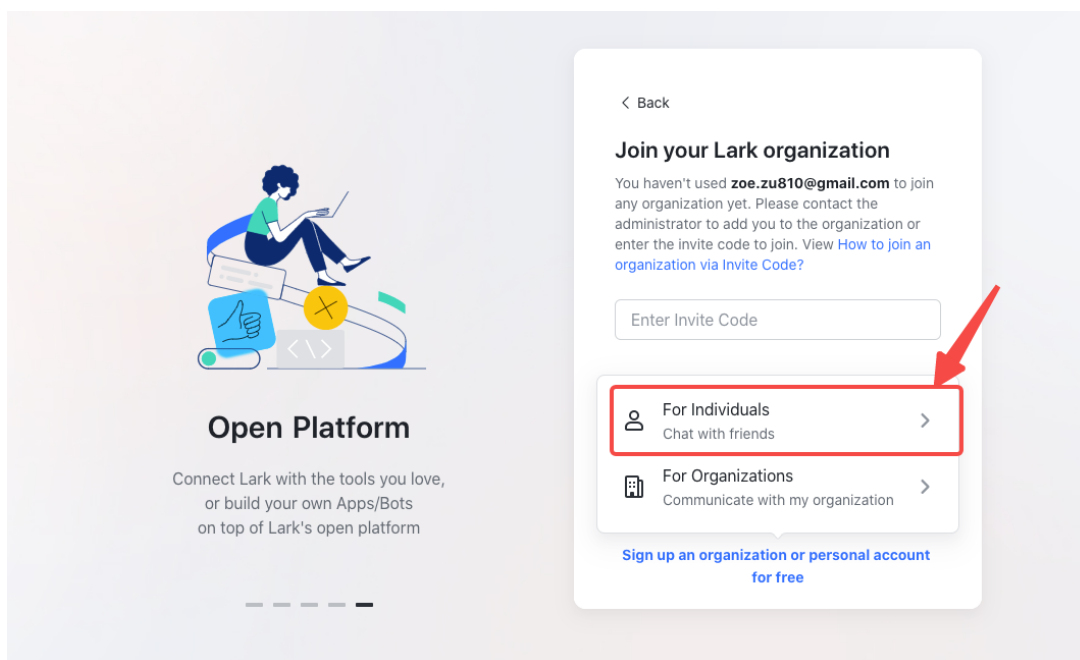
Open Platform

Connect Lark with the tools you love, or build your own Apps/Bots on top of Lark's open platform

< Back

Join your Lark organization

You haven't used zoe.zu810@gmail.com to join any organization yet. Please contact the administrator to add you to the organization or enter the invite code to join. View How to join an organization via Invite Code?

Enter Invite Code

For Individuals
Chat with friends

For Organizations
Communicate with my organization

Sign up an organization or personal account for free